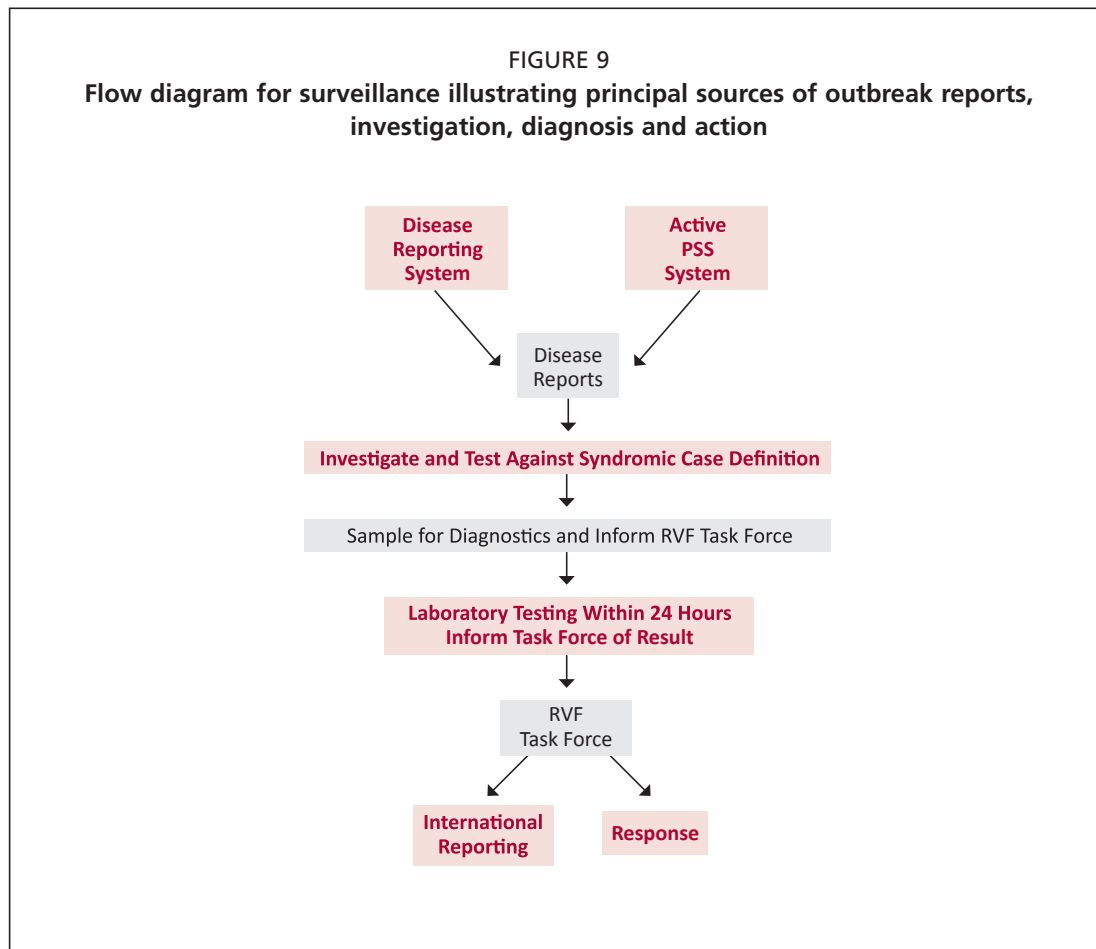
FIGURE 9
**Flow diagram for surveillance illustrating principal sources of outbreak reports, investigation, diagnosis and action**

Disease Reporting System

Active PSS System

Disease Reports

Investigate and Test Against Syndromic Case Definition

Sample for Diagnostics and Inform RVF Task Force

Laboratory Testing Within 24 Hours
Inform Task Force of Result

RVF Task Force

International Reporting

Response